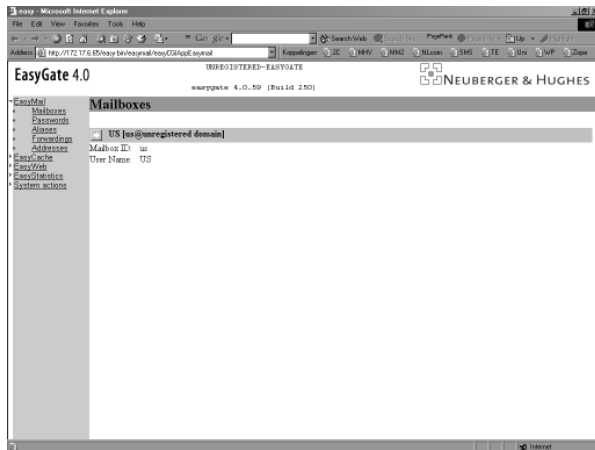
easy - Microsoft Internet Explorer
File Edit View Favorites Tools Help
Go
Search Web
PageRank
Up
Address http://172.17.6.65/easy-bin/easymail/easyCGIAppEasymail
Koppelingen 2C MHV MM2 NLzon SNS TE Uni WP Zope

EasyGate 4.0
UNREGISTERED-EASYGATE
easygate 4.0.59 [Build 250]
NEUBERGER & HUGHES

EasyMail
Mailboxes
Passwords
Aliases
Forwardings
Addresses
EasyCache
EasyWeb
EasyStatistics
System actions

Mailboxes

US [us@unregistered domain]
Mailbox ID: us
User Name: US

Internet